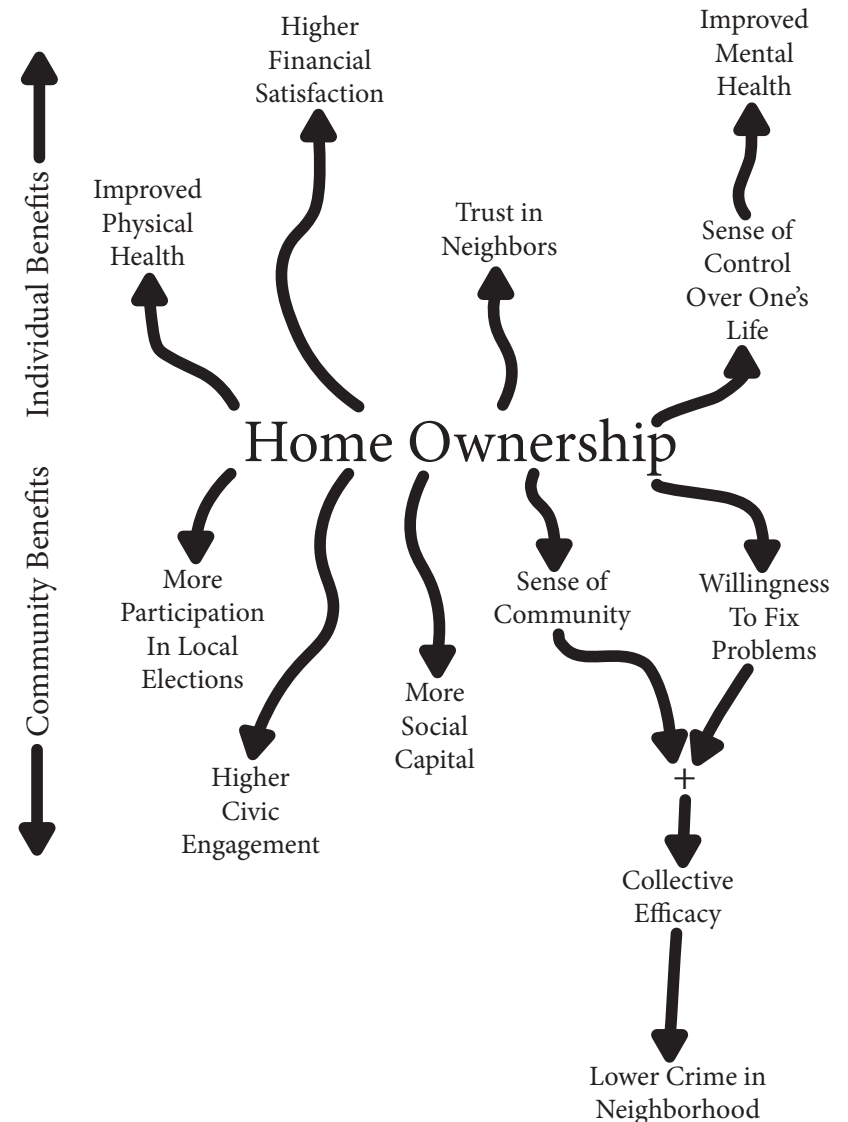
Individual Benefits

Community Benefits

Higher Financial Satisfaction

Improved Mental Health

Improved Physical Health

Trust in Neighbors

Sense of Control Over One's Life

Home Ownership

More Participation In Local Elections

Sense of Community

Willingness To Fix Problems

More Social Capital

Higher Civic Engagement

+

Collective Efficacy

Lower Crime in Neighborhood